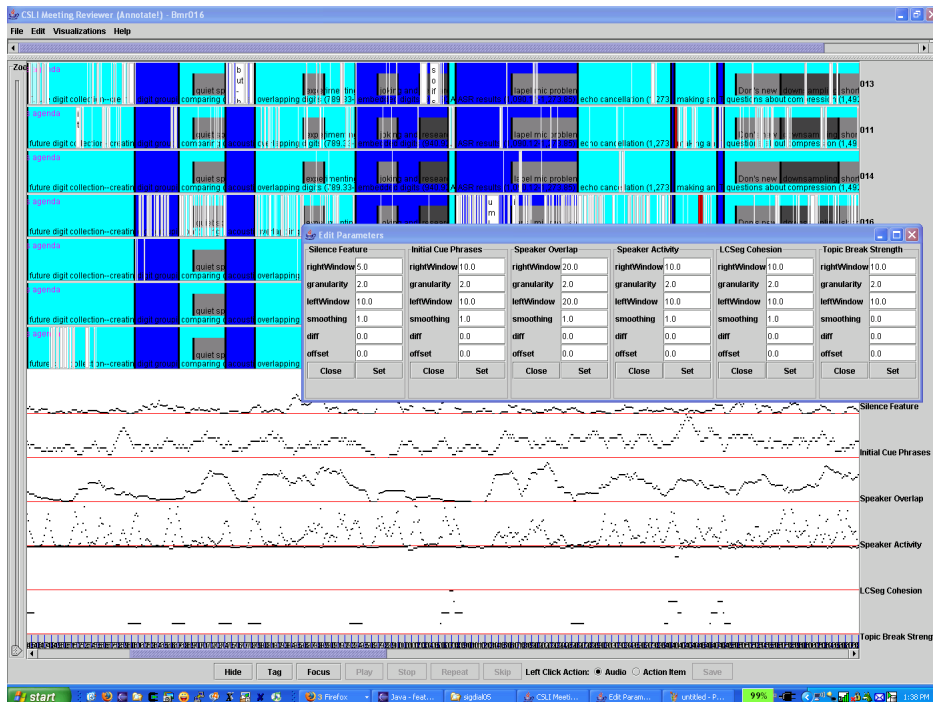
CSLI Meeting Reviewer (Annotate!) - Bmr016

File Edit Visualizations Help

Zod

agenda
quiet sp
overlapping digits (789.33
lapel mic problem
echo cancellation (1,273
making an
questions about compression (1,492
Don's new downsampling
short
013

agenda
quiet sp
experimenting
joking
research
lapel mic problem
echo cancellation (1,273
Don's new downsampling
short
011

agenda
(future digit collection--creatin
comparing
overlapping digits (789.33
quiet sp
echo cancellation (1,273
making an
questions about compression (1,492
Don's new downsampling
short
014

agenda
(future digit collection--creatin
016

agenda
(future digit collection--creatin
quiet sp
comparing
overlapping

agenda
(future digit collection--creatin
quiet sp
comparing
overlapping

agen
(future digit collection--creatin
quiet sp
comparing
overlapping

Edit Parameters

| Silence Feature | | Initial Cue Phrases | | Speaker Overlap | | Speaker Activity | | LCSeg Cohesion | | Topic Break Strength | |
|---|---|---|---|---|---|---|---|---|---|---|---|
| rightWindow | 5.0 | rightWindow | 10.0 | rightWindow | 20.0 | rightWindow | 10.0 | rightWindow | 10.0 | rightWindow | 10.0 |
| granularity | 2.0 | granularity | 2.0 | granularity | 2.0 | granularity | 2.0 | granularity | 2.0 | granularity | 2.0 |
| leftWindow | 10.0 | leftWindow | 10.0 | leftWindow | 20.0 | leftWindow | 10.0 | leftWindow | 10.0 | leftWindow | 10.0 |
| smoothing | 1.0 | smoothing | 1.0 | smoothing | 1.0 | smoothing | 1.0 | smoothing | 1.0 | smoothing | 0.0 |
| diff | 0.0 | diff | 0.0 | diff | 0.0 | diff | 0.0 | diff | 0.0 | diff | 0.0 |
| offset | 0.0 | offset | 0.0 | offset | 0.0 | offset | 0.0 | offset | 0.0 | offset | 0.0 |
| Close | Set | Close | Set | Close | Set | Close | Set | Close | Set | Close | Set |

Silence Feature
Initial Cue Phrases
Speaker Overlap
Speaker Activity
LCSeg Cohesion
Topic Break Streng

Hide Tag Focus Play Stop Repeat Skip Left Click Action: Audio Action Item Save

start 3 Firefox Java - feat... sigdial05 CSLI Meeti... Edit Param... untitled - P... 99% 1:38 PM